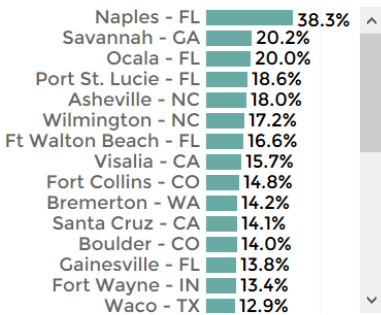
Naples - FL 38.3%
Savannah - GA 20.2%
Ocala - FL 20.0%
Port St. Lucie - FL 18.6%
Asheville - NC 18.0%
Wilmington - NC 17.2%
Ft Walton Beach - FL 16.6%
Visalia - CA 15.7%
Fort Collins - CO 14.8%
Bremerton - WA 14.2%
Santa Cruz - CA 14.1%
Boulder - CO 14.0%
Gainesville - FL 13.8%
Fort Wayne - IN 13.4%
Waco - TX 12.9%